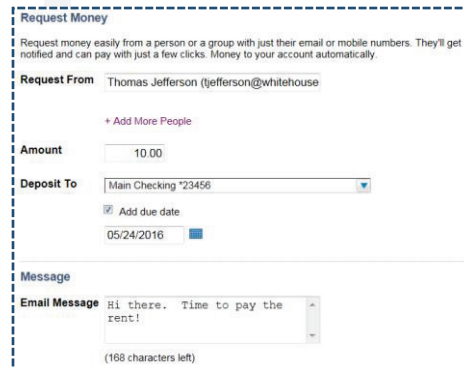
Request Money

Request money easily from a person or a group with just their email or mobile numbers. They'll get notified and can pay with just a few clicks. Money to your account automatically.

Request From Thomas Jefferson (tjefferson@whitehouse

+ Add More People

Amount 10.00

Deposit To Main Checking *23456

Add due date

05/24/2016

Message

Email Message Hi there. Time to pay the rent!

(168 characters left)